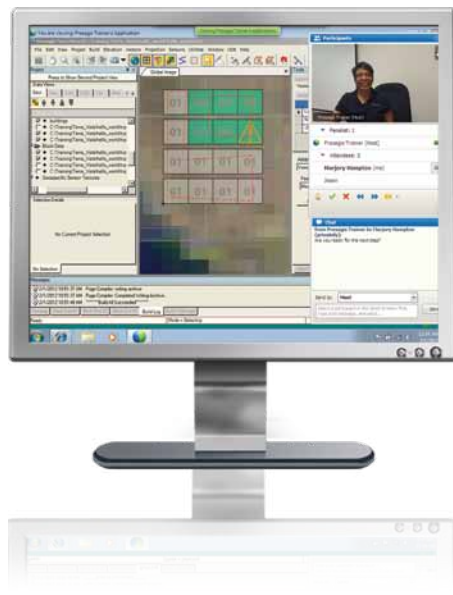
Participants

Panelists: 1

Passage Trainer (Host)

Attendees: 1

Marjory Hampton

Chat

from Passage Trainer to Marjory Hampton (privately):

Are you ready for the next step?

Send to: Host

No Current Project Selection

01

01

01

01

01